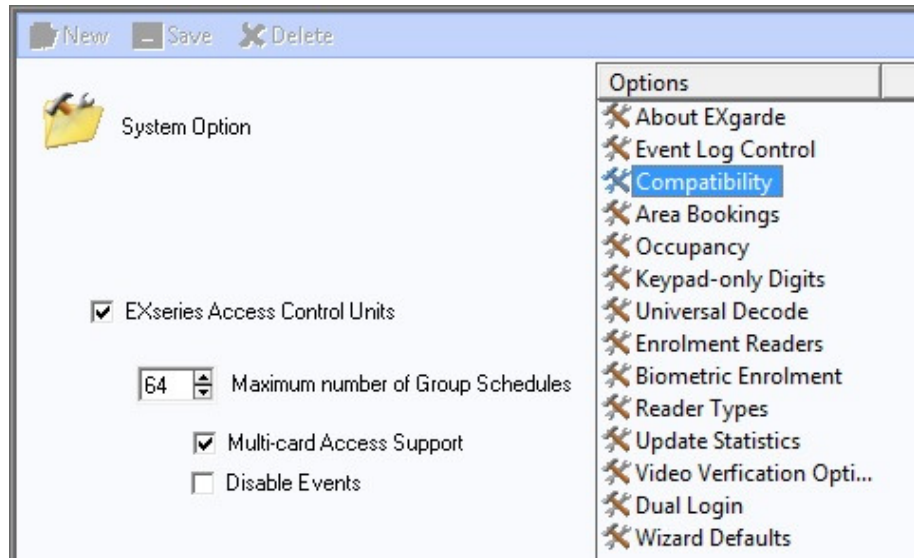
New Save Delete

System Option

☑ EXseries Access Control Units

64 Maximum number of Group Schedules

☑ Multi-card Access Support

☐ Disable Events

| Options |
|---|
| About EXgarde |
| Event Log Control |
| Compatibility |
| Area Bookings |
| Occupancy |
| Keypad-only Digits |
| Universal Decode |
| Enrolment Readers |
| Biometric Enrolment |
| Reader Types |
| Update Statistics |
| Video Verfication Opti... |
| Dual Login |
| Wizard Defaults |